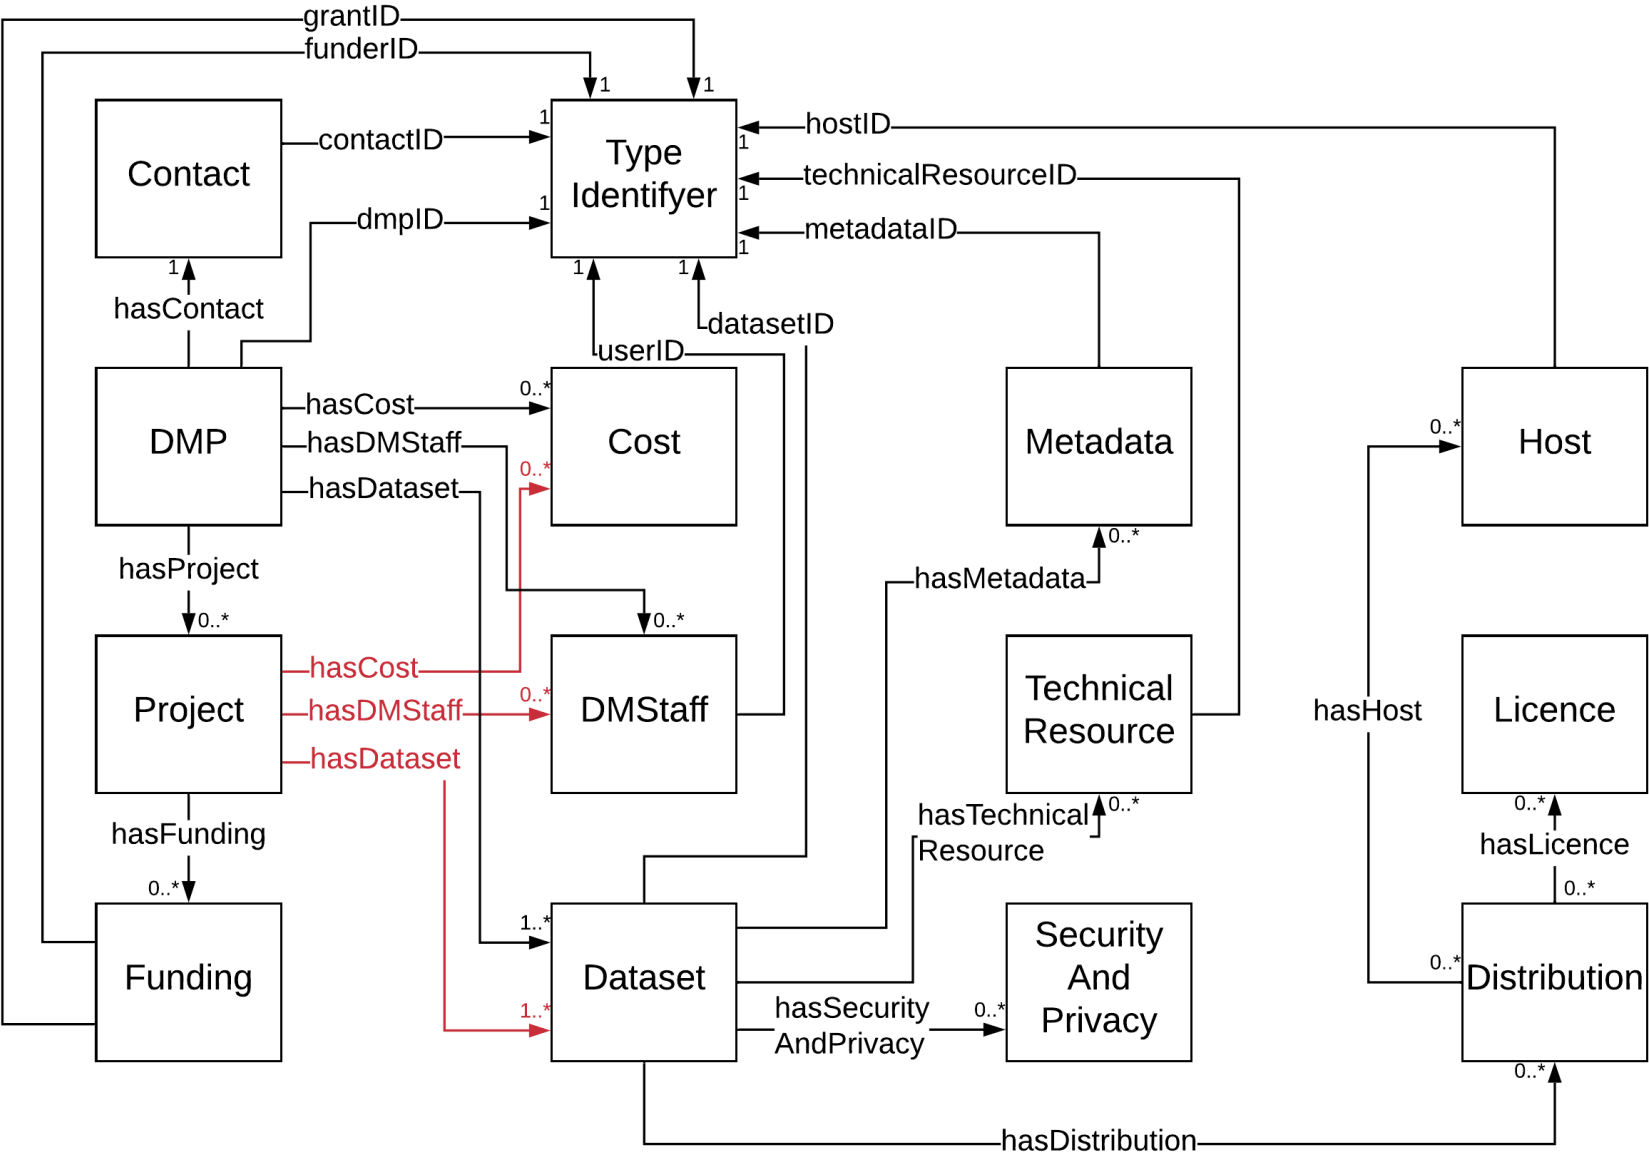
grantID
funderID
1
1
Contact
contactID
1
Type Identifyer
1
hostID
1
technicalResourceID
1
dmpID
metadataID
1
1
1
1
hasContact
datasetID
userID
DMP
hasCost
0..*
Cost
Metadata
0..*
Host
hasDMStaff
0..*
hasDataset
0..*
hasProject
hasMetadata
0..*
0..*
Project
hasCost
hasDMStaff
0..*
DMStaff
Technical Resource
hasHost
Licence
hasDataset
hasTechnical Resource
0..*
0..*
hasFunding
hasLicence
0..*
0..*
Funding
1..*
Dataset
Security And Privacy
0..*
Distribution
1..*
hasSecurity AndPrivacy
0..*
0..*
hasDistribution